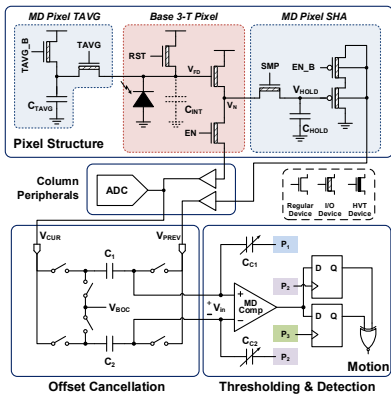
MD Pixel TAVG
Base 3-T Pixel
MD Pixel SHA
TAVG_B
TAVG
$C_{TAVG}$
RST
$V_{FD}$
$C_{INT}$
$V_{N}$
EN
SMP
EN_B
$V_{HOLD}$
$C_{HOLD}$
Pixel Structure
Column Peripherals
ADC
Regular Device
I/O Device
HVT Device
$V_{CUR}$
$V_{PREV}$
$C_1$
$V_{BOC}$
$C_2$
$C_{C1}$
$P_1$
$P_2$
$P_3$
$P_2$
$C_{C2}$
$^+V_{in}^-$
MD Comp
D Q
D Q
Motion
Offset Cancellation
Thresholding & Detection